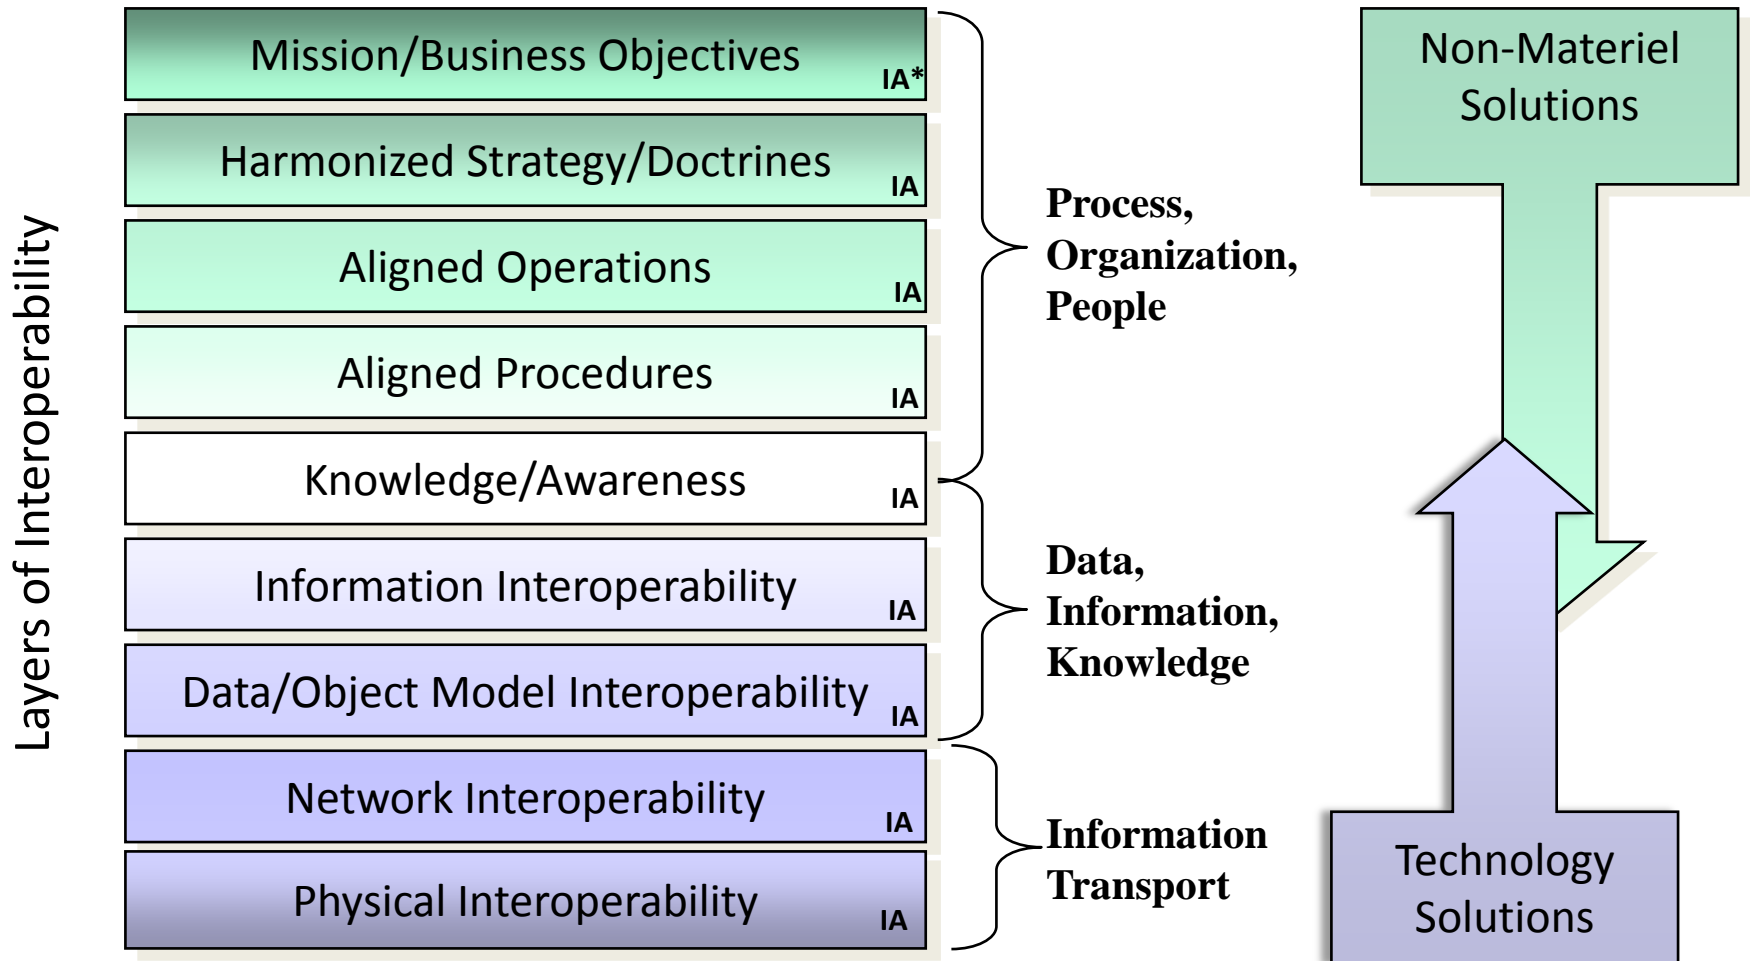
Layers of Interoperability

Mission/Business Objectives IA*

Harmonized Strategy/Doctrines IA

Aligned Operations IA

Aligned Procedures IA

Knowledge/Awareness IA

Information Interoperability IA

Data/Object Model Interoperability IA

Network Interoperability IA

Physical Interoperability IA

Process, Organization, People

Data, Information, Knowledge

Information Transport

Non-Materiel Solutions

Technology Solutions